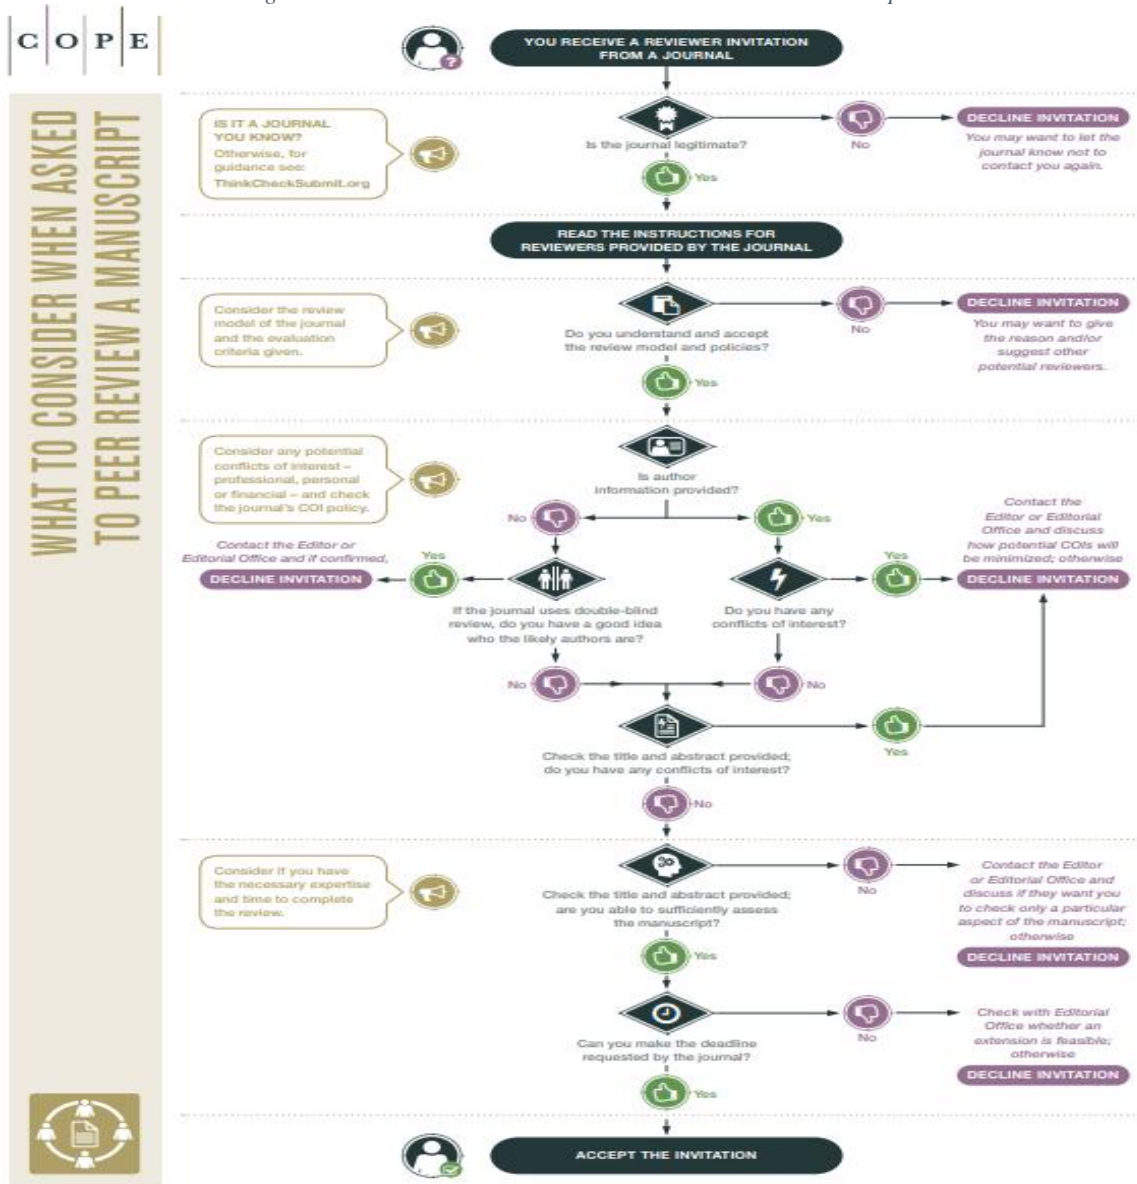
C O P E

WHAT TO CONSIDER WHEN ASKED TO PEER REVIEW A MANUSCRIPT

YOU RECEIVE A REVIEWER INVITATION FROM A JOURNAL

IS IT A JOURNAL YOU KNOW? Otherwise, for guidance see: ThinkCheckSubmit.org

Is the journal legitimate?

No

DECLINE INVITATION
You may want to let the journal know not to contact you again.

Yes

READ THE INSTRUCTIONS FOR REVIEWERS PROVIDED BY THE JOURNAL

Consider the review model of the journal and the evaluation criteria given.

Do you understand and accept the review model and policies?

No

DECLINE INVITATION
You may want to give the reason and/or suggest other potential reviewers.

Yes

Consider any potential conflicts of interest – professional, personal or financial – and check the journal's COI policy.

Is author information provided?

No

Yes

Contact the Editor or Editorial Office and if confirmed,
DECLINE INVITATION

Yes

If the journal uses double-blind review, do you have a good idea who the likely authors are?

Do you have any conflicts of interest?

Yes

Contact the Editor or Editorial Office and discuss how potential COIs will be minimized; otherwise
DECLINE INVITATION

No

No

Check the title and abstract provided; do you have any conflicts of interest?

Yes

No

Consider if you have the necessary expertise and time to complete the review.

Check the title and abstract provided; are you able to sufficiently assess the manuscript?

No

Contact the Editor or Editorial Office and discuss if they want you to check only a particular aspect of the manuscript; otherwise
DECLINE INVITATION

Yes

Can you make the deadline requested by the journal?

No

Check with Editorial Office whether an extension is feasible; otherwise
DECLINE INVITATION

Yes

ACCEPT THE INVITATION